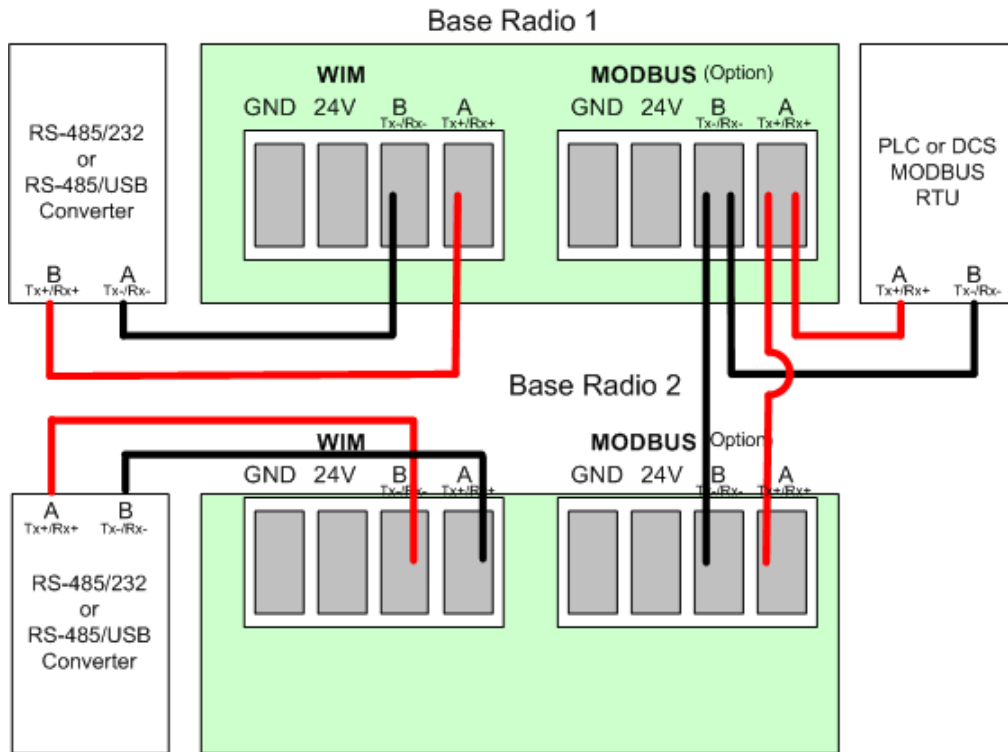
Base Radio 1

RS-485/232
or
RS-485/USB
Converter

B
Tx+/Rx+

A
Tx-/Rx-

WIM

GND 24V B Tx-/Rx- A Tx+/Rx+

MODBUS (Option)

GND 24V B Tx-/Rx- A Tx+/Rx+

PLC or DCS
MODBUS
RTU

A
Tx+/Rx+

B
Tx-/Rx-

Base Radio 2

A
Tx+/Rx+

B
Tx-/Rx-

RS-485/232
or
RS-485/USB
Converter

WIM

GND 24V B Tx-/Rx- A Tx+/Rx+

MODBUS Option

GND 24V B Tx-/Rx- A Tx+/Rx+